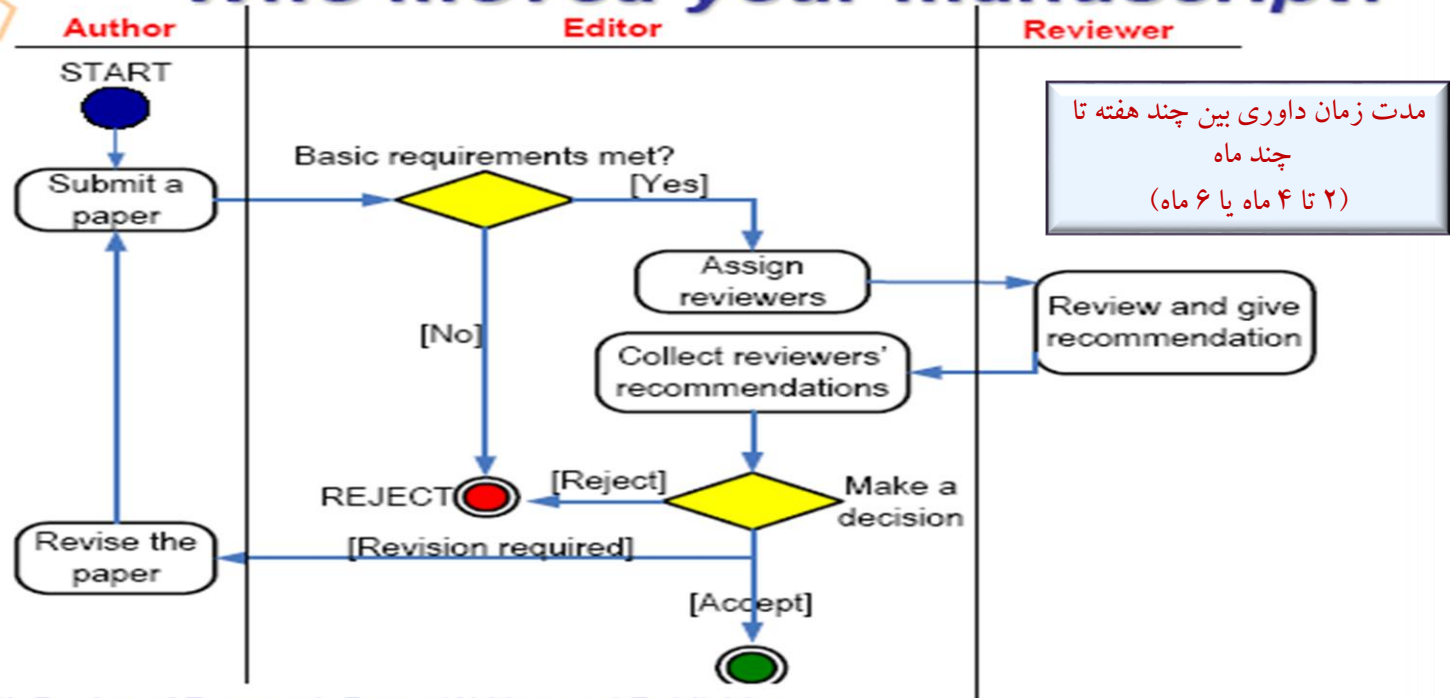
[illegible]

Author

Editor

Reviewer

مدت زمان داوری بین چند هفته تا چند ماه
(۲ تا ۴ ماه یا ۶ ماه)

START

Submit a paper

Basic requirements met?

[Yes]

[No]

Assign reviewers

Review and give recommendation

Collect reviewers' recommendations

REJECT

[Reject]

Make a decision

Revise the paper

[Revision required]

[Accept]

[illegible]